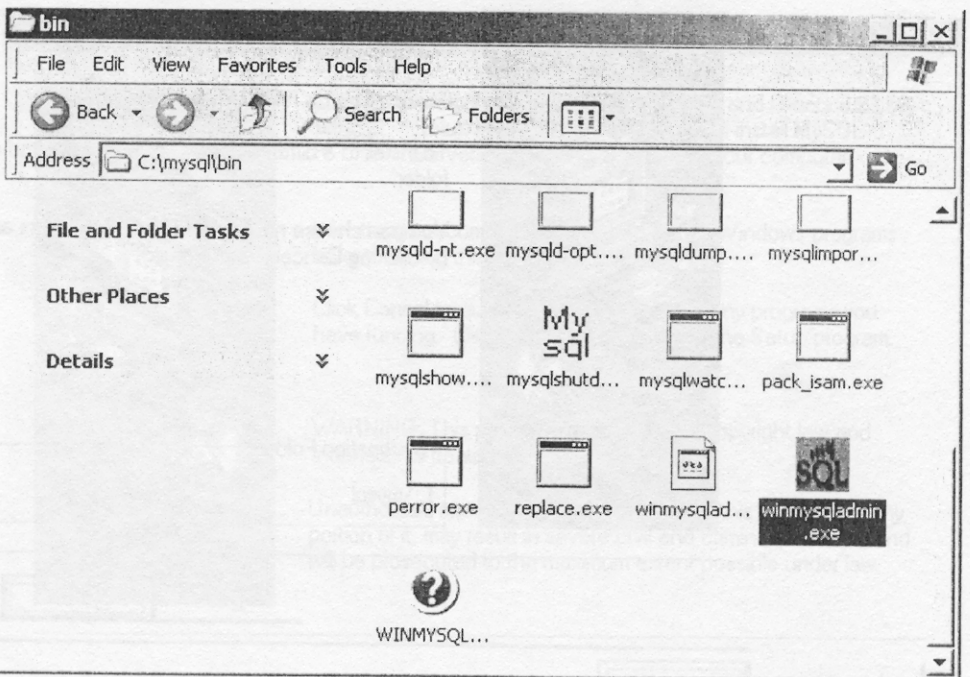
bin

File Edit View Favorites Tools Help

Back Search Folders

Address C:\mysql\bin Go

File and Folder Tasks

Other Places

Details

mysqld-nt.exe mysqld-opt.... mysqldump.... mysqlimpor...

My sql

mysqlshow.... mysqlshutd... mysqlwatc... pack_isam.exe

perror.exe replace.exe winmysqlad... winmysqladmin.exe

SQL

WINMYSQL...